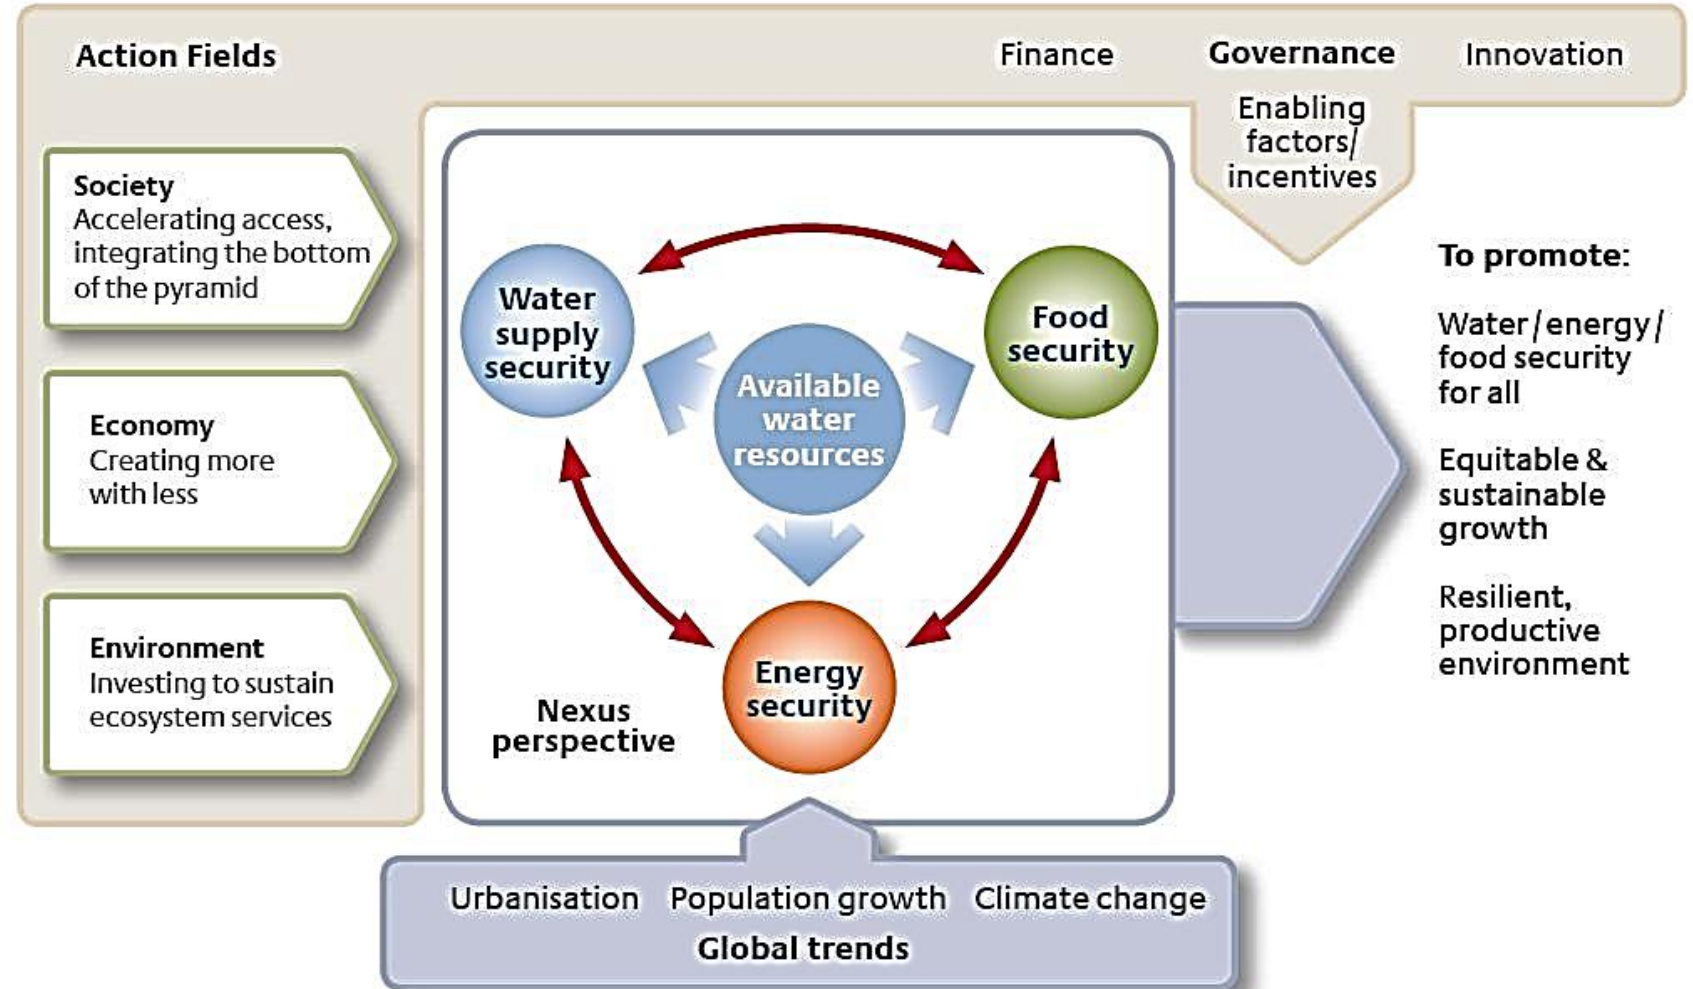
Action Fields

Finance

Governance

Innovation

Enabling factors/ incentives

Society
Accelerating access, integrating the bottom of the pyramid

Economy
Creating more with less

Environment
Investing to sustain ecosystem services

Water supply security

Food security

Available water resources

Energy security

Nexus perspective

To promote:

Water / energy / food security for all

Equitable & sustainable growth

Resilient, productive environment

Urbanisation

Population growth

Climate change

Global trends